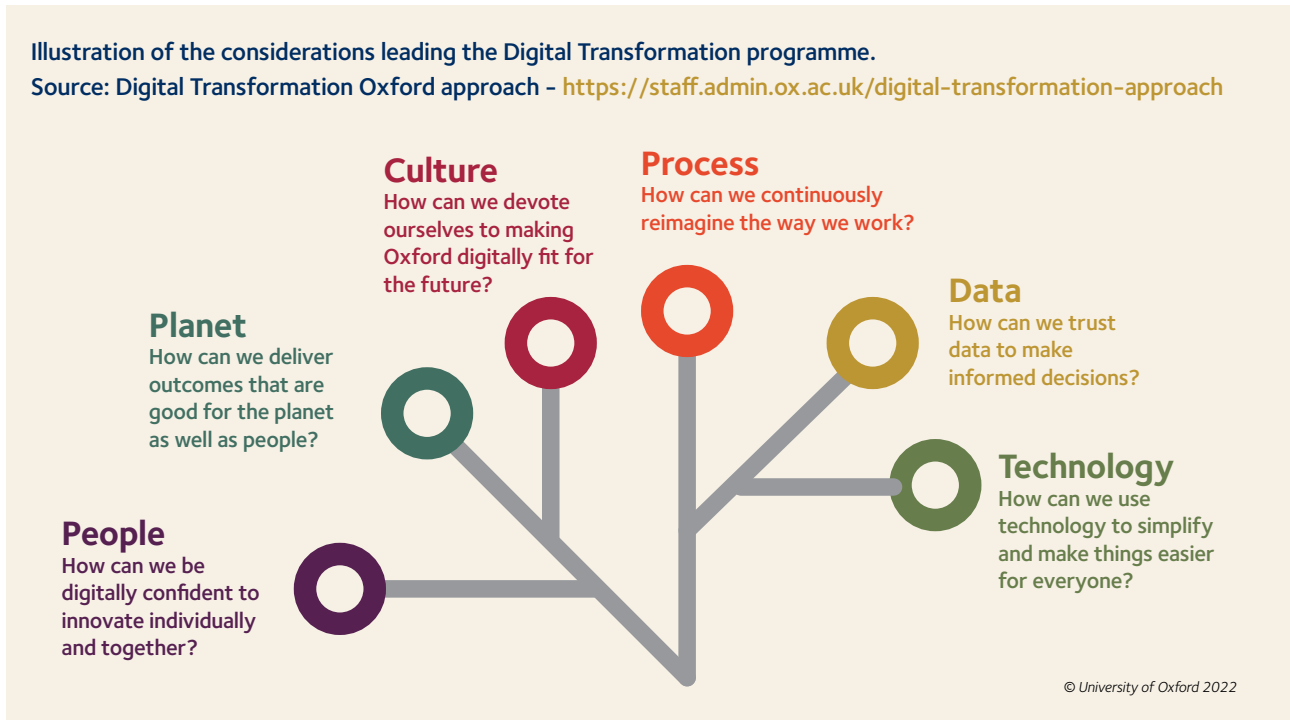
Illustration of the considerations leading the Digital Transformation programme.
Source: Digital Transformation Oxford approach - https://staff.admin.ox.ac.uk/digital-transformation-approach

Culture
How can we devote ourselves to making Oxford digitally fit for the future?

Process
How can we continuously reimagine the way we work?

Planet
How can we deliver outcomes that are good for the planet as well as people?

Data
How can we trust data to make informed decisions?

Technology
How can we use technology to simplify and make things easier for everyone?

People
How can we be digitally confident to innovate individually and together?

© University of Oxford 2022